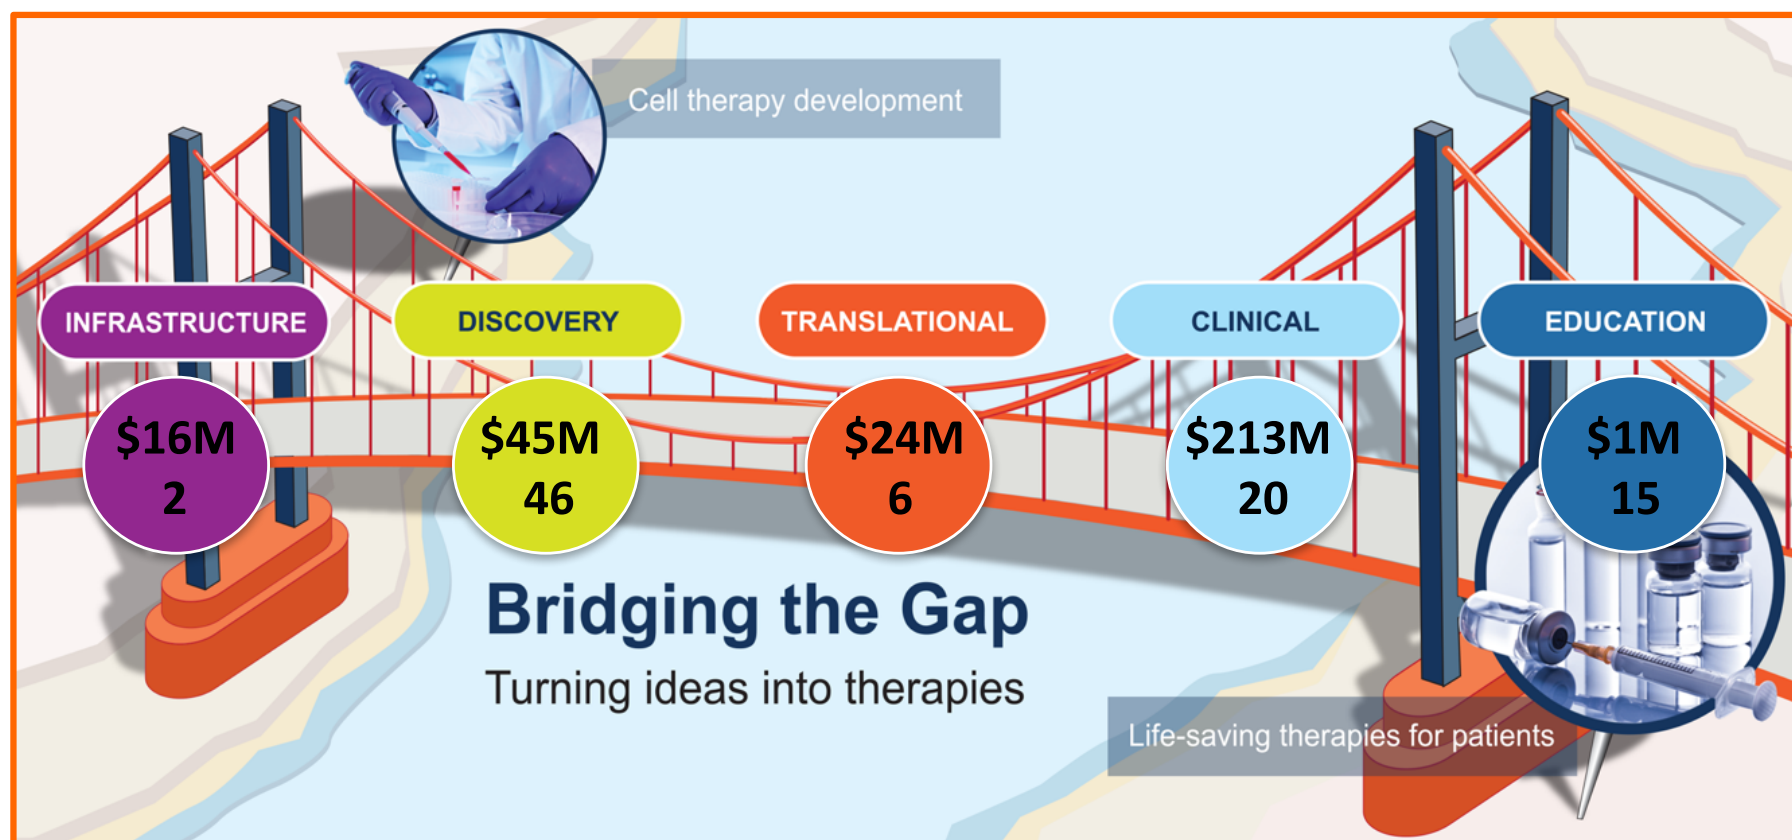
Cell therapy development

INFRASTRUCTURE
$16M
2

DISCOVERY
$45M
46

TRANSLATIONAL
$24M
6

CLINICAL
$213M
20

EDUCATION
$1M
15

Bridging the Gap
Turning ideas into therapies

Life-saving therapies for patients